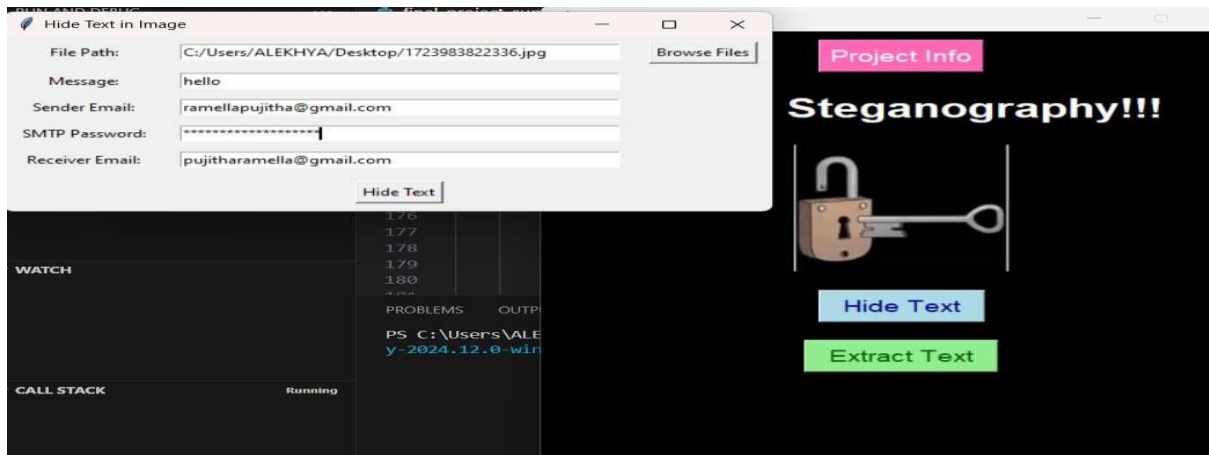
RUN AND DEBUG
final project
Hide Text in Image
File Path: C:/Users/ALEKHYA/Desktop/1723983822336.jpg
Browse Files
Message: hello
Sender Email: ramellapujitha@gmail.com
SMTP Password: *******************
Receiver Email: pujitharamella@gmail.com
Hide Text
176
177
178
179
180
WATCH
PROBLEMS OUTP
PS C:\Users\ALE
y-2024.12.0-win
CALL STACK Running
Project Info
Steganography!!!
Hide Text
Extract Text